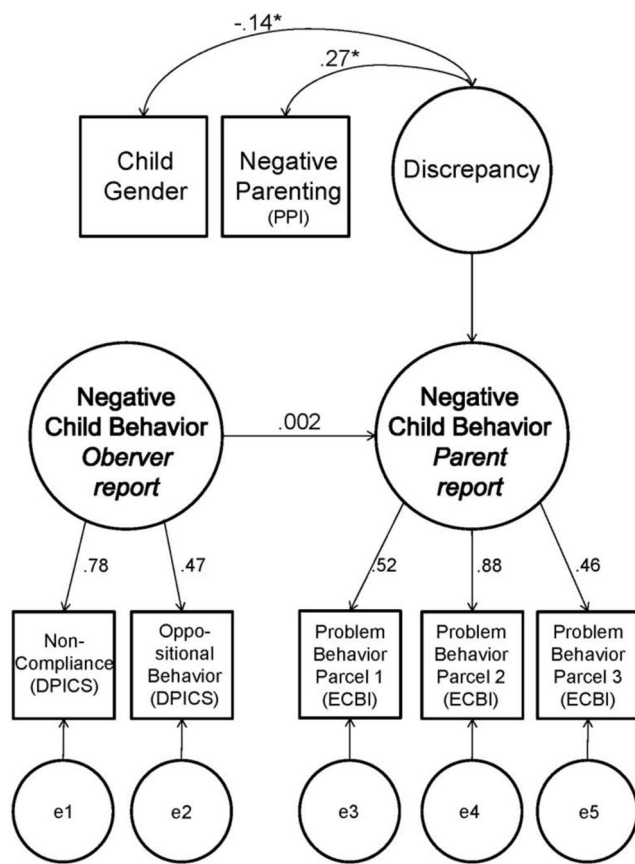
-.14*

.27*

Child Gender

Negative Parenting (PPI)

Discrepancy

Negative Child Behavior *Oberver report*

.002

Negative Child Behavior *Parent report*

.78

.47

.52

.88

.46

Non-Compliance (DPICS)

Oppositional Behavior (DPICS)

Problem Behavior Parcel 1 (ECBI)

Problem Behavior Parcel 2 (ECBI)

Problem Behavior Parcel 3 (ECBI)

e1

e2

e3

e4

e5